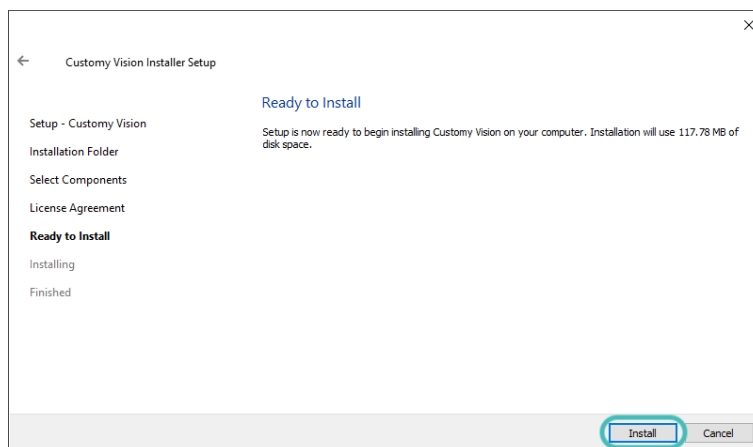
×

←

Customy Vision Installer Setup

Setup - Customy Vision

Installation Folder

Select Components

License Agreement

Ready to Install

Installing

Finished

Ready to Install

Setup is now ready to begin installing Customy Vision on your computer. Installation will use 117.78 MB of disk space.

Install

Cancel